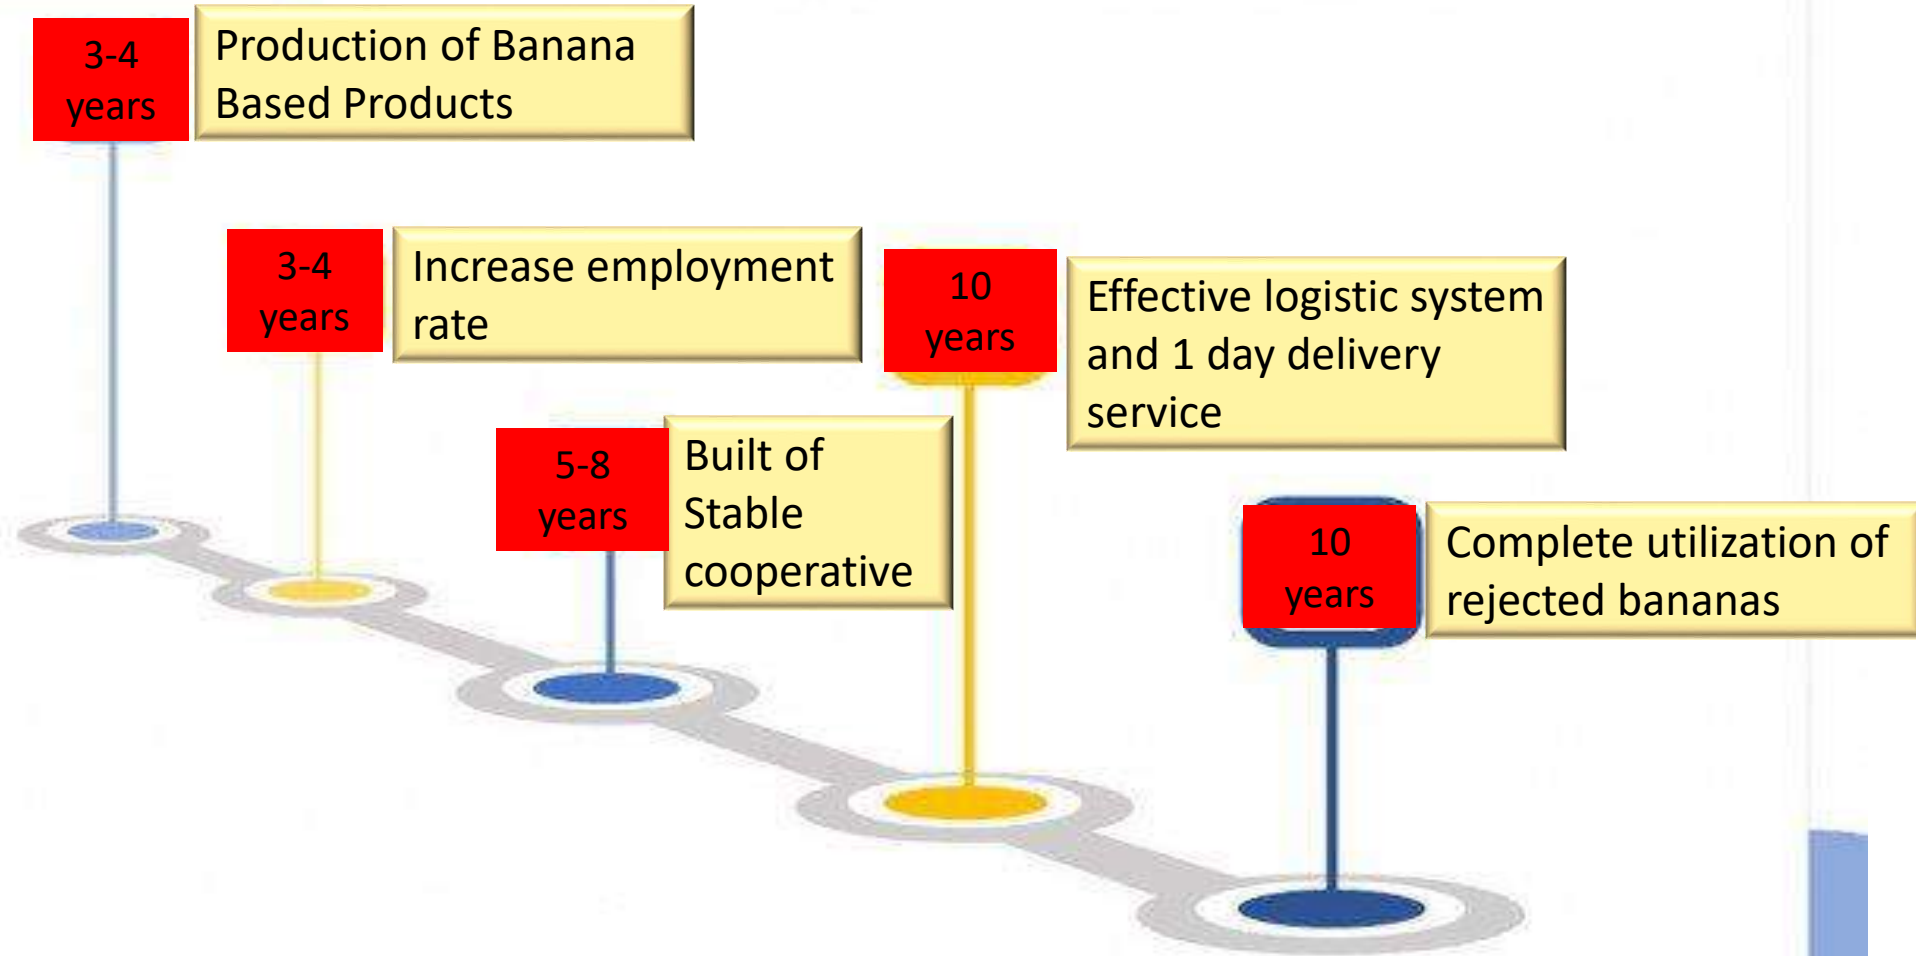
3-4 years

Production of Banana Based Products

3-4 years

Increase employment rate

10 years

Effective logistic system and 1 day delivery service

5-8 years

Built of Stable cooperative

10 years

Complete utilization of rejected bananas